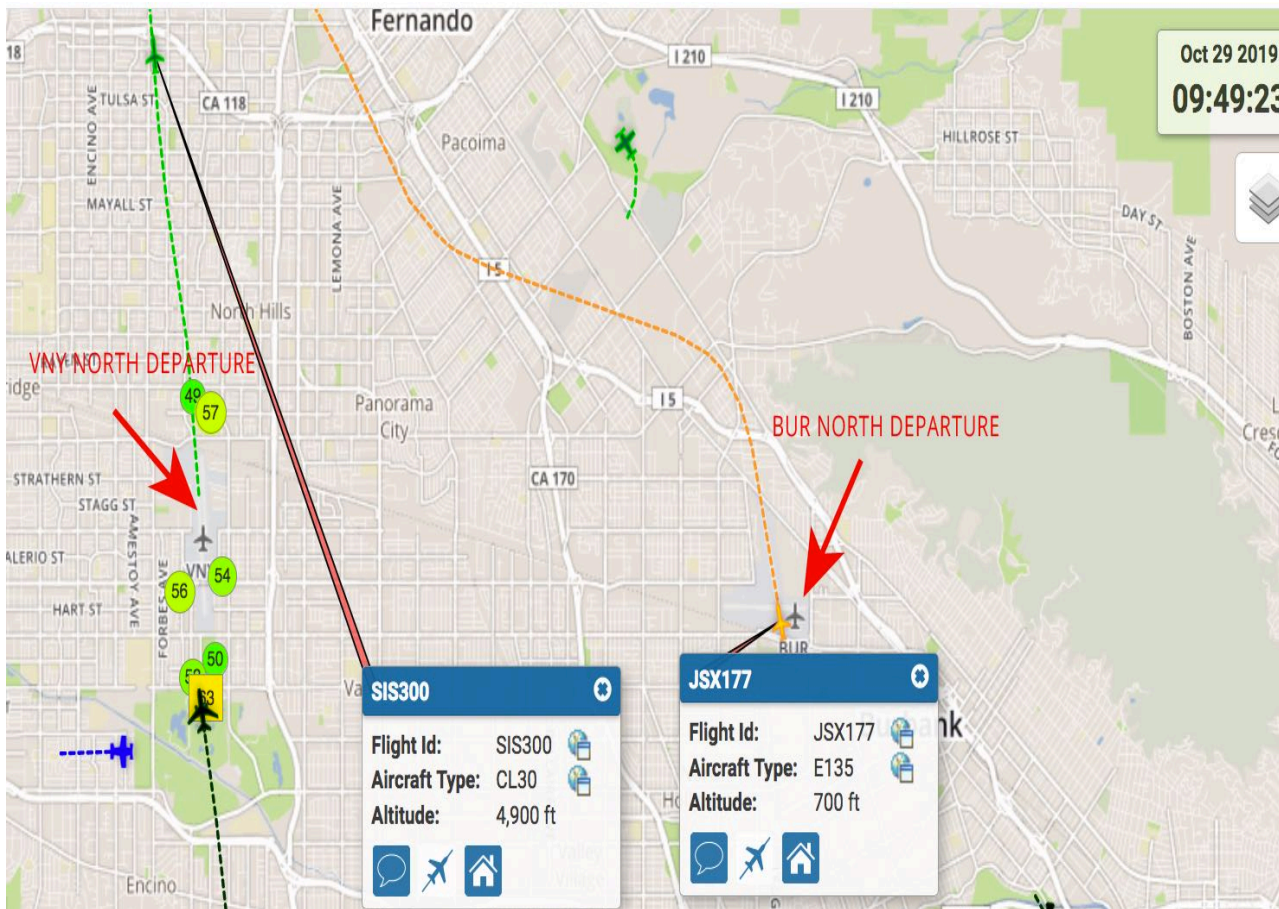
Fernando
18
I 210
I 210
Oct 29 2019
09:49:23
TULSA ST
CA 118
ENCINO AVE
Pacoima
HILLROSE ST
MAYALL ST
DAY ST
LEMONA AVE
I 5
BOSTON AVE
North Hills
VNY NORTH DEPARTURE
ridge
48
57
Panorama City
I 5
BUR NORTH DEPARTURE
Cresc
STRATHERN ST
CA 170
STAGG ST
AMESTOY AVE
ALERIO ST
VNY
54
56
HART ST
FORBES AVE
50
BUR
53
Va
SIS300
Flight Id: SIS300
Aircraft Type: CL30
Altitude: 4,900 ft
JSX177
Flight Id: JSX177
Aircraft Type: E135
Altitude: 700 ft
Burbank
Ho
Encino